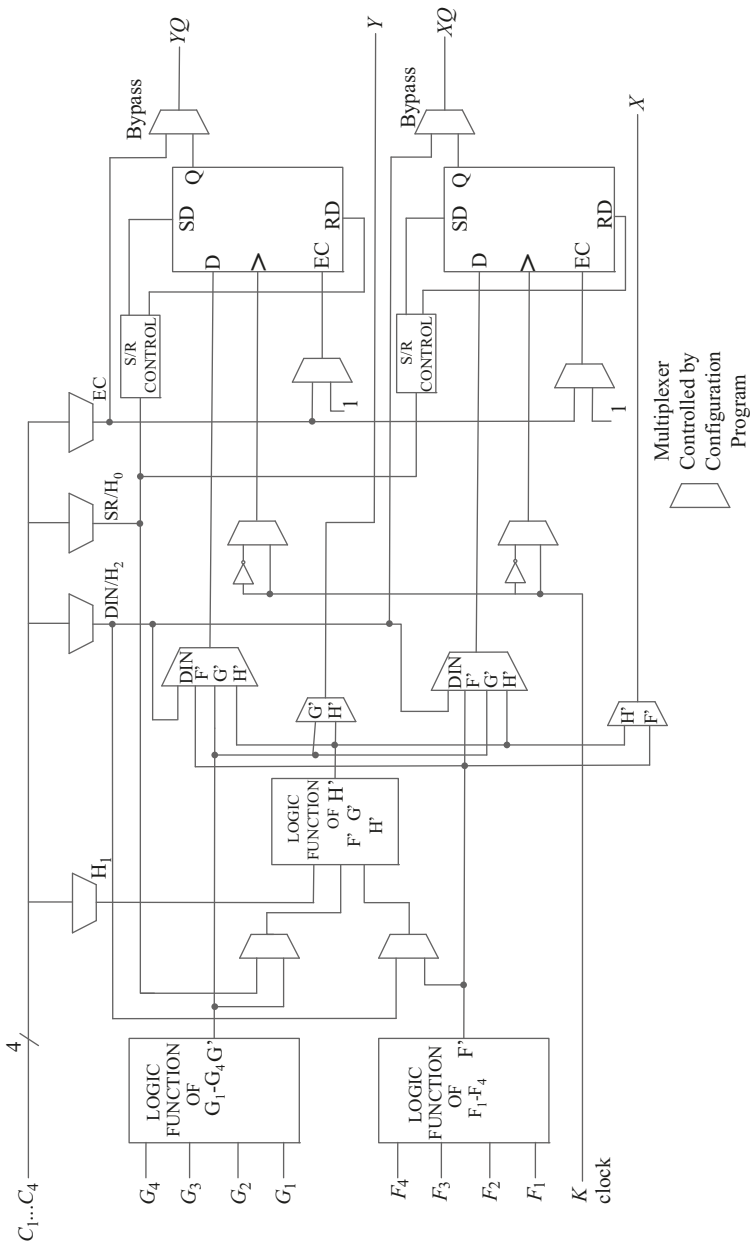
$C_1 \ldots C_4$
4
$G_4$
$G_3$
$G_2$
$G_1$
LOGIC FUNCTION OF $G_1$-$G_4$ G'
$F_4$
$F_3$
$F_2$
$F_1$
LOGIC FUNCTION OF $F_1$-$F_4$ F'
K
clock
$H_1$
LOGIC FUNCTION OF F' G' H' H'
DIN/$H_2$
SR/$H_0$
EC
DIN F' G' H'
G' H'
DIN F' G' H'
H' F'
S/R CONTROL
S/R CONTROL
1
1
D
SD
Q
EC
RD
D
SD
Q
EC
RD
Bypass
YQ
Y
Bypass
XQ
X
Multiplexer Controlled by Configuration Program